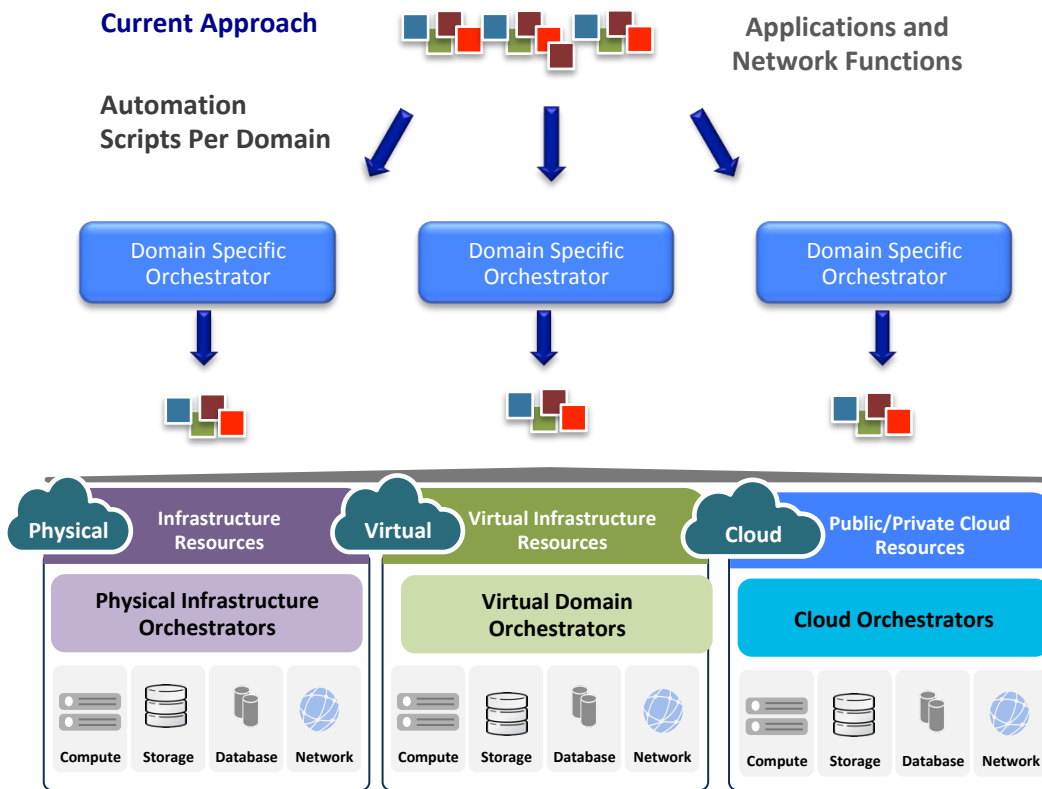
Current Approach

Applications and Network Functions

Automation Scripts Per Domain

Domain Specific Orchestrator

Domain Specific Orchestrator

Domain Specific Orchestrator

Physical

Infrastructure Resources

Physical Infrastructure Orchestrators

Compute Storage Database Network

Virtual

Virtual Infrastructure Resources

Virtual Domain Orchestrators

Compute Storage Database Network

Cloud

Public/Private Cloud Resources

Cloud Orchestrators

Compute Storage Database Network